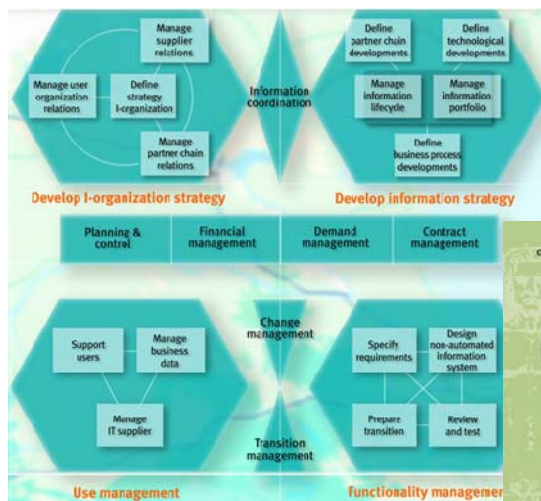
Manage supplier relations

Manage user organization relations

Define strategy I-organization

Manage partner chain relations

Develop I-organization strategy

Information coordination

Define partner chain developments

Define technological developments

Manage information lifecycle

Manage information portfolio

Define business process developments

Develop information strategy

| Planning & control | Financial management | Demand management | Contract management |
|---|---|---|---|

Support users

Manage business data

Manage IT supplier

Change management

Transition management

Specify requirements

Design non-automated information system

Prepare transition

Review and test

Use management

Functionality managemer